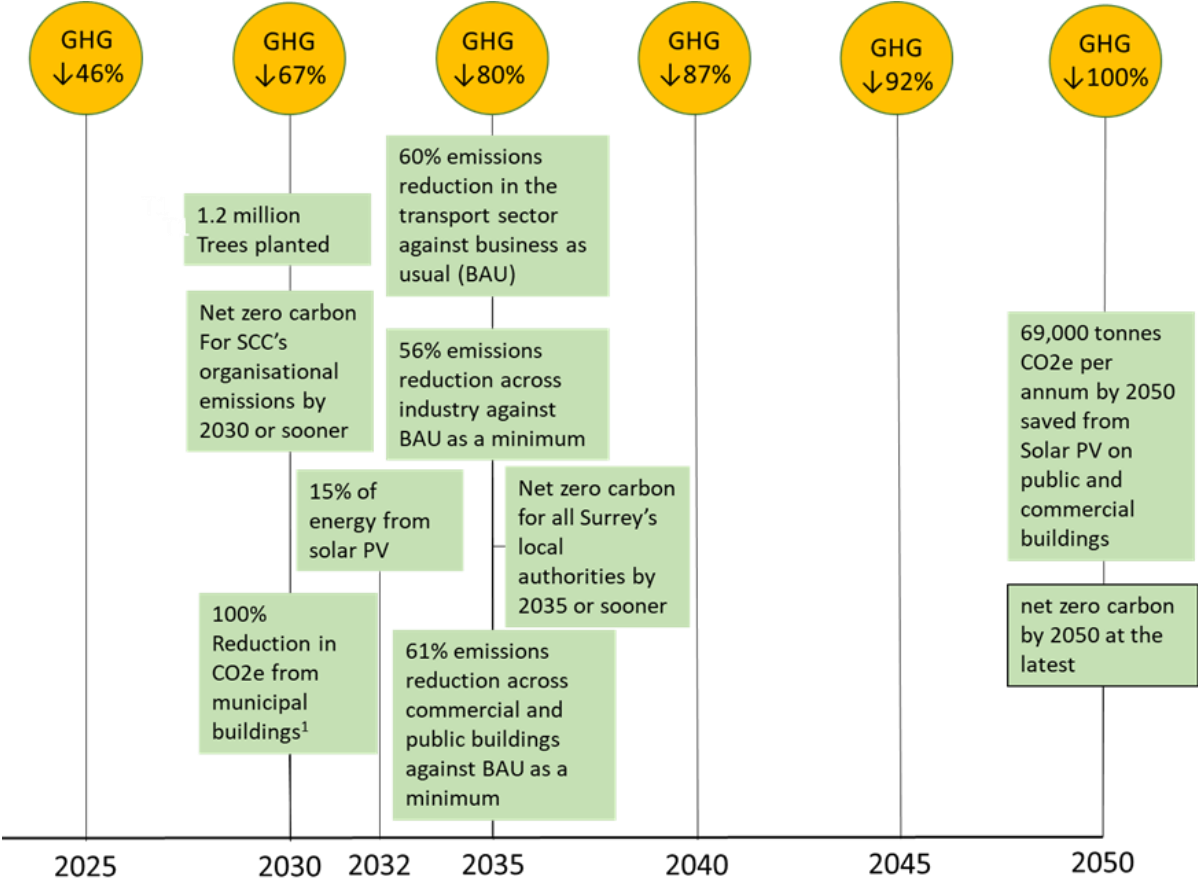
GHG ↓46%

GHG ↓67%

GHG ↓80%

GHG ↓87%

GHG ↓92%

GHG ↓100%

1.2 million Trees planted

Net zero carbon For SCC's organisational emissions by 2030 or sooner

100% Reduction in CO2e from municipal buildings$^1$

15% of energy from solar PV

60% emissions reduction in the transport sector against business as usual (BAU)

56% emissions reduction across industry against BAU as a minimum

Net zero carbon for all Surrey's local authorities by 2035 or sooner

61% emissions reduction across commercial and public buildings against BAU as a minimum

69,000 tonnes CO2e per annum by 2050 saved from Solar PV on public and commercial buildings

net zero carbon by 2050 at the latest

2025

2030

2032

2035

2040

2045

2050